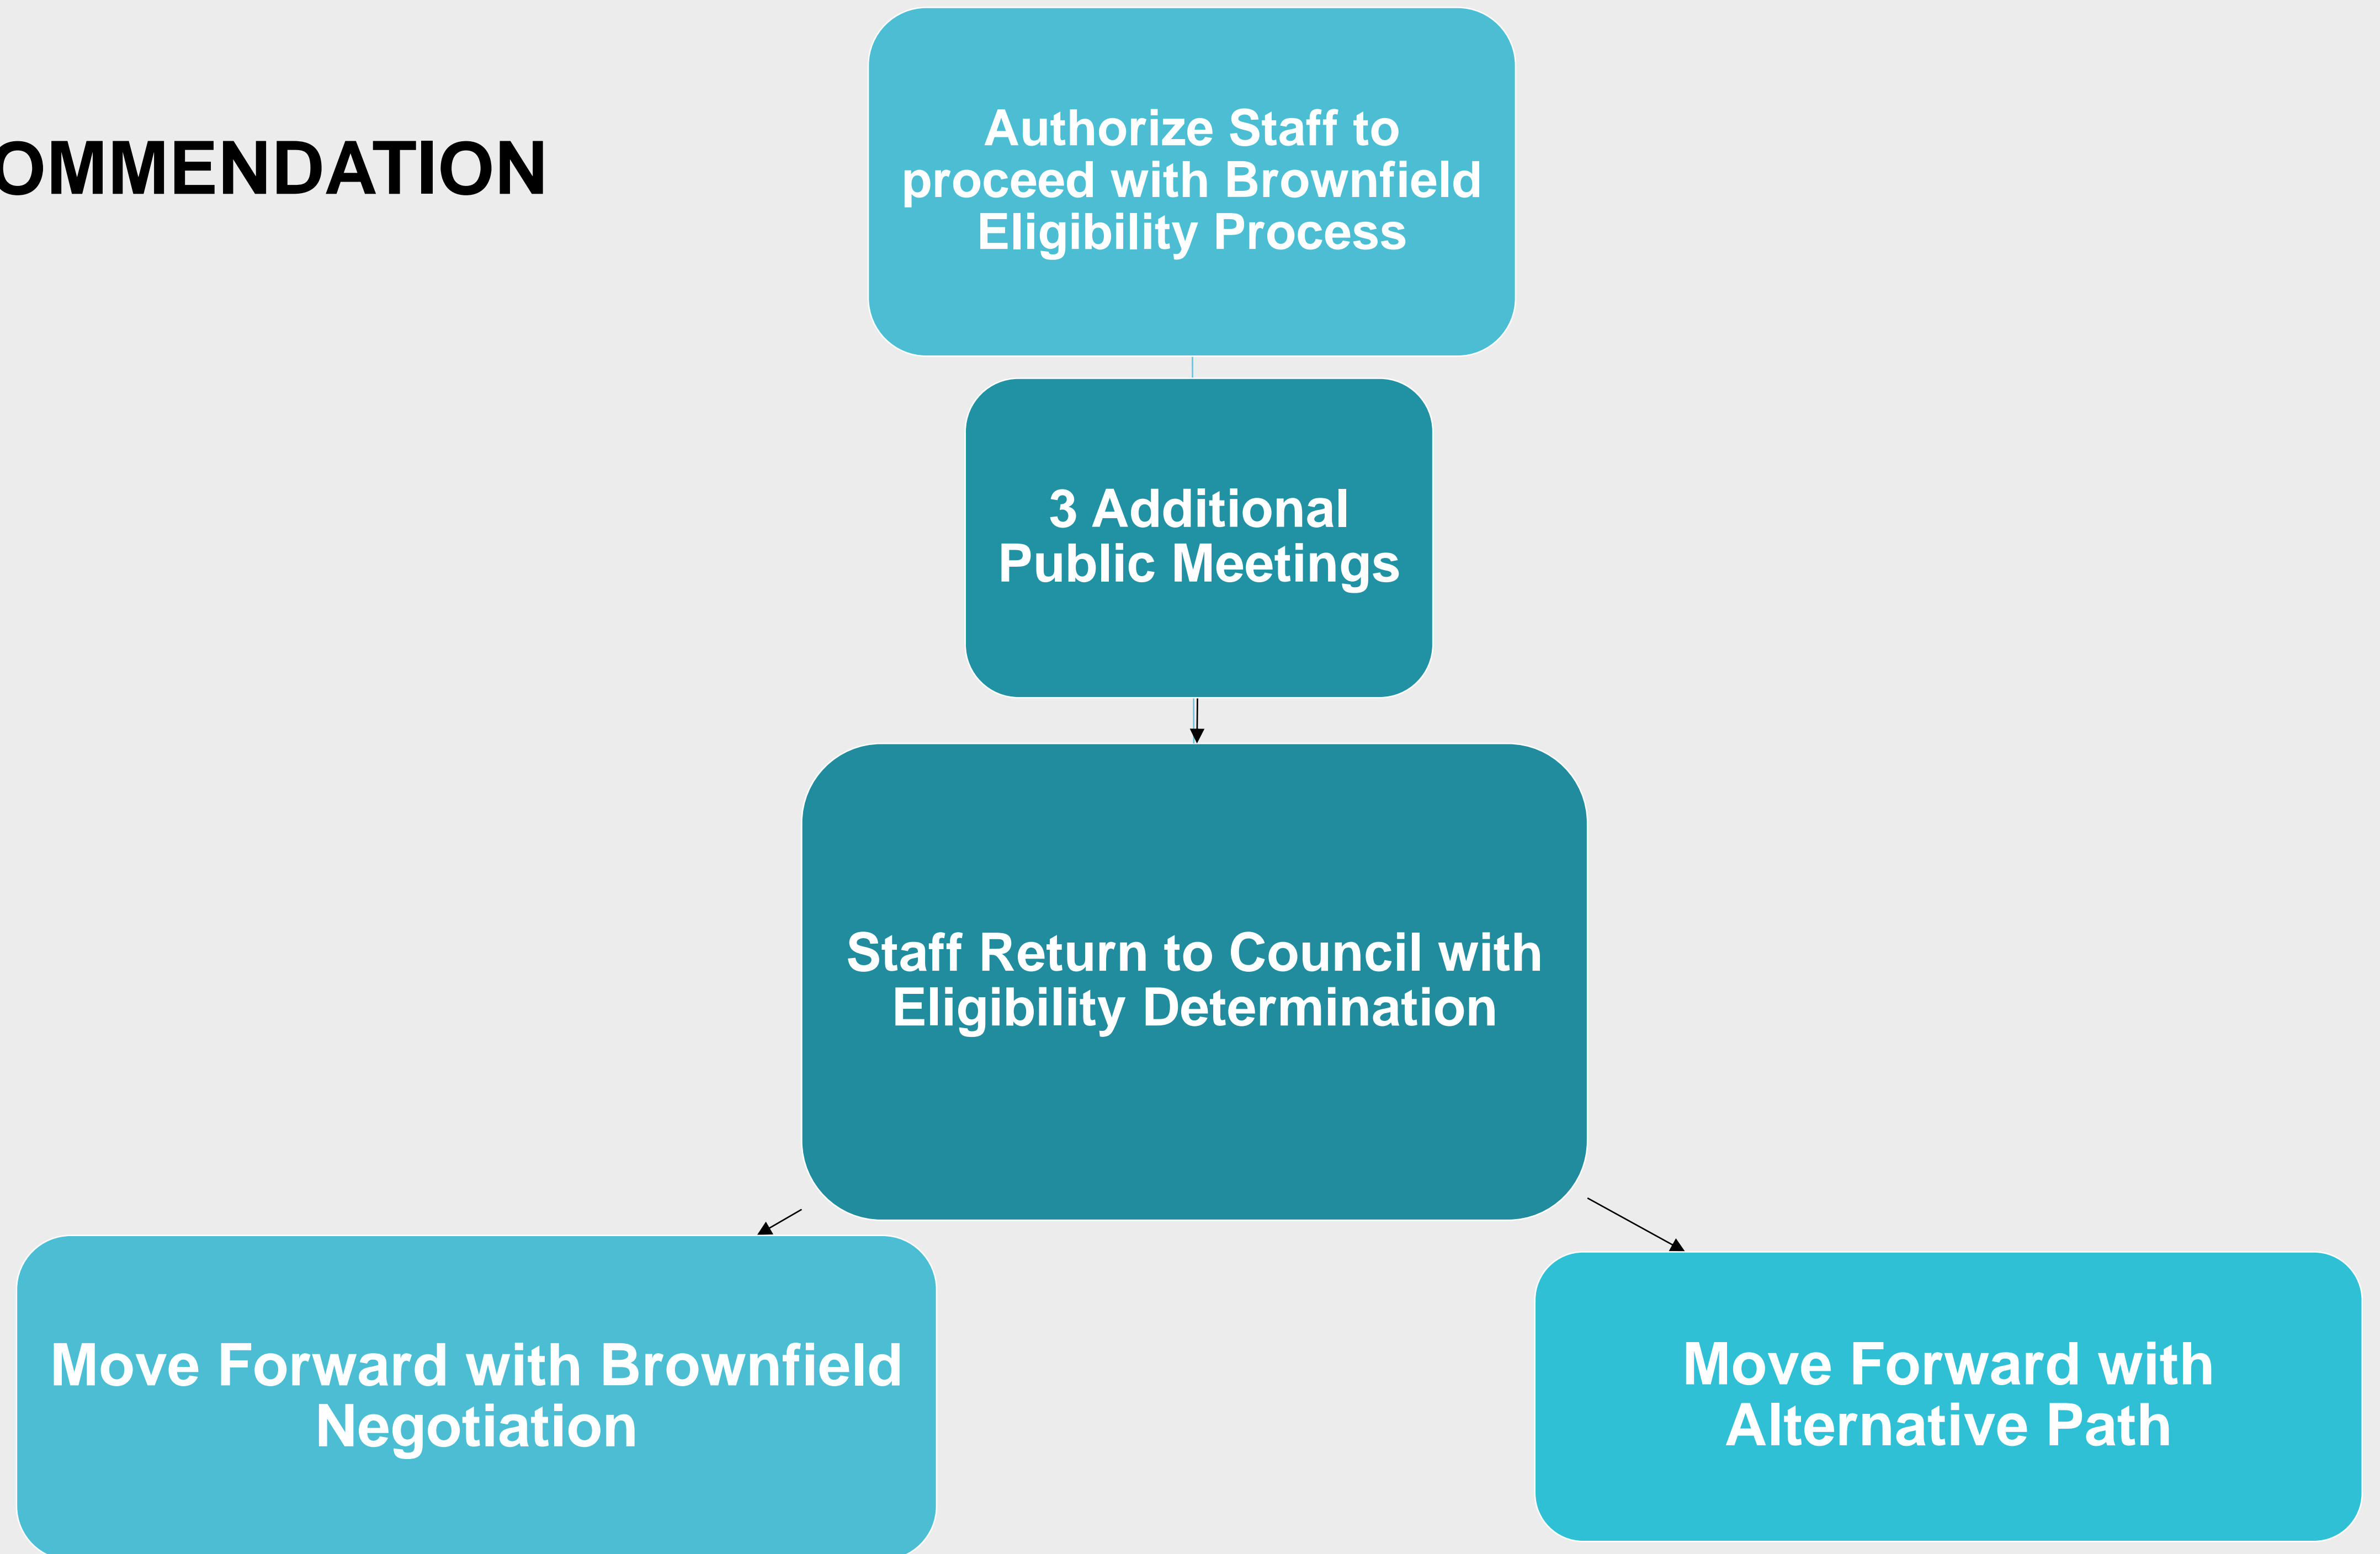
OMMENDATION

Authorize Staff to proceed with Brownfield Eligibility Process

3 Additional Public Meetings

Staff Return to Council with Eligibility Determination

Move Forward with Brownfield Negotiation

Move Forward with Alternative Path